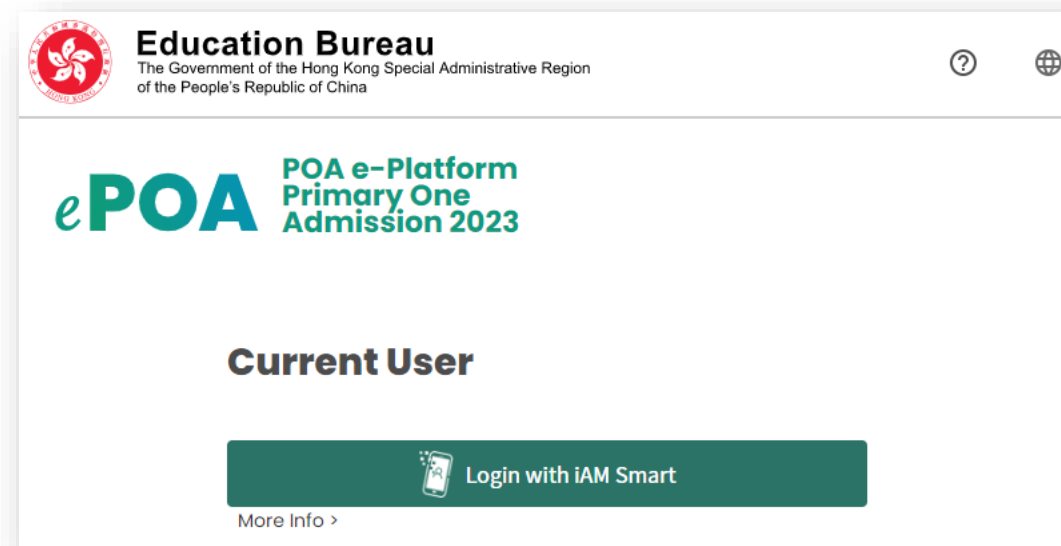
Education Bureau
The Government of the Hong Kong Special Administrative Region of the People's Republic of China

ePOA POA e-Platform Primary One Admission 2023

Current User

Login with iAM Smart

More Info ›